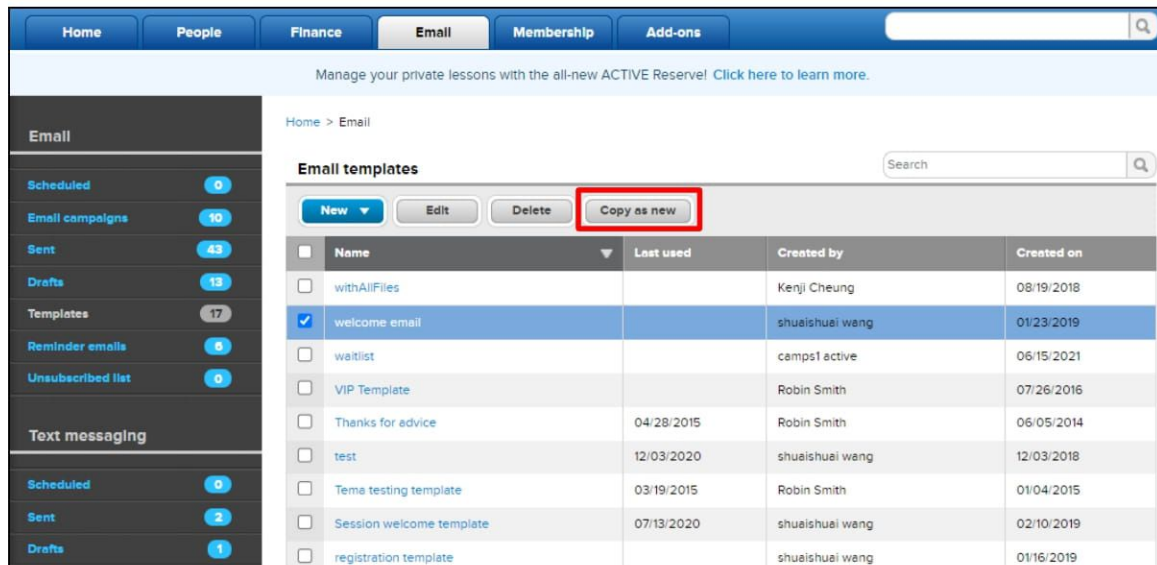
Home People Finance Email Membership Add-ons

Manage your private lessons with the all-new ACTIVE Reserve! Click here to learn more.

Email

Scheduled 0
Email campaigns 10
Sent 43
Drafts 13
Templates 17
Reminder emails 6
Unsubscribed list 0

Text messaging

Scheduled 0
Sent 2
Drafts 1

Home > Email

Email templates

Search

New ▼ Edit Delete Copy as new

| | Name | Last used | Created by | Created on |
|---|---|---|---|---|
| ☐ | withAllFiles | | Kenji Cheung | 08/19/2018 |
| ☑ | welcome email | | shuaishuai wang | 01/23/2019 |
| ☐ | waitlist | | camps1 active | 06/15/2021 |
| ☐ | VIP Template | | Robin Smith | 07/26/2016 |
| ☐ | Thanks for advice | 04/28/2015 | Robin Smith | 06/05/2014 |
| ☐ | test | 12/03/2020 | shuaishuai wang | 12/03/2018 |
| ☐ | Tema testing template | 03/19/2015 | Robin Smith | 01/04/2015 |
| ☐ | Session welcome template | 07/13/2020 | shuaishuai wang | 02/10/2019 |
| ☐ | registration template | | shuaishuai wang | 01/16/2019 |